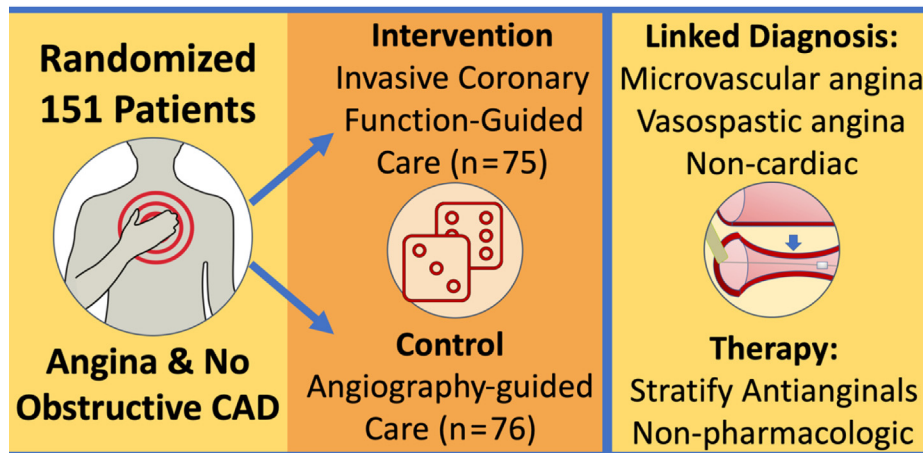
Randomized
151 Patients

Angina & No
Obstructive CAD

Intervention
Invasive Coronary
Function-Guided
Care (n=75)

Control
Angiography-guided
Care (n=76)

Linked Diagnosis:
Microvascular angina
Vasospastic angina
Non-cardiac

Therapy:
Stratify Antianginals
Non-pharmacologic